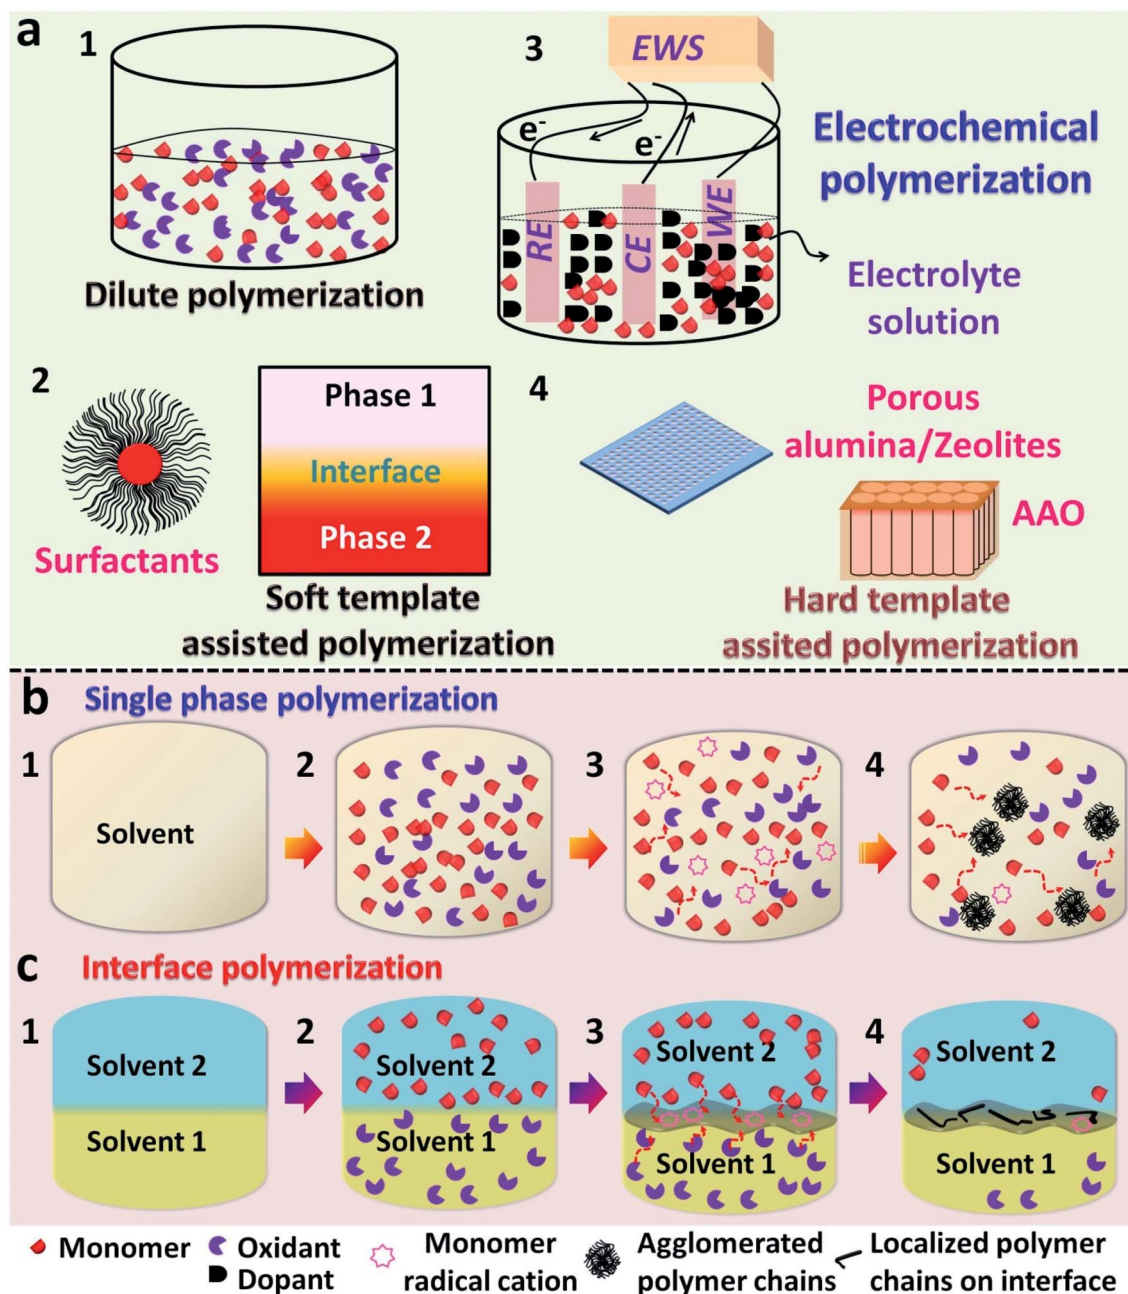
a
1
Dilute polymerization

3
EWS
$e^-$
$e^-$
RE
CE
WE
Electrochemical polymerization
Electrolyte solution

2
Surfactants
Phase 1
Interface
Phase 2
Soft template assisted polymerization

4
Porous alumina/Zeolites
AAO
Hard template assited polymerization

b Single phase polymerization
1
Solvent
2
3
4

c Interface polymerization
1
Solvent 2
Solvent 1
2
Solvent 2
Solvent 1
3
Solvent 2
Solvent 1
4
Solvent 2
Solvent 1

Monomer
Oxidant
Dopant
Monomer radical cation
Agglomerated polymer chains
Localized polymer chains on interface